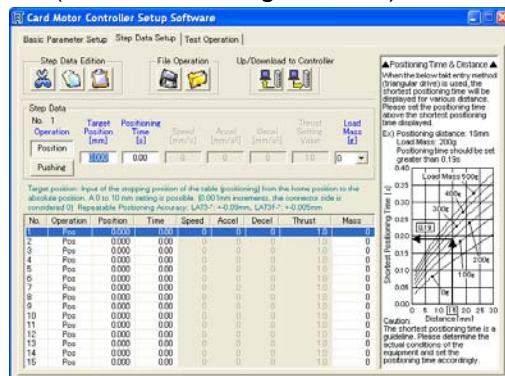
Card Motor Controller Setup Software

Basic Parameter Setup | Step Data Setup | Test Operation

Step Data Edition | File Operation | Up/Download to Controller

Step Data
No. 1
Operation
Target Position [mm]
Positioning Time [s]
Speed [mm/s]
Accel [mm/s²]
Decel [mm/s²]
Thrust Setting Value
Load Mass [g]

Position
Pushing

0.000 | 0.00 | 0 | 0 | 0 | 1.0 | 0

Target position: Input of the stopping position of the table (positioning) from the home position to the absolute position. A 0 to 10 mm setting is possible. (0.001mm increments, the connector side is considered 0) Repeatable Positioning Accuracy: LAT3*-*: +-0.03mm, LAT3F-*: +-0.005mm

| No. | Operation | Position | Time | Speed | Accel | Decel | Thrust | Mass |
|---|---|---|---|---|---|---|---|---|
| 1 | Pos | 0.000 | 0.00 | 0 | 0 | 0 | 1.0 | 0 |
| 2 | Pos | 0.000 | 0.00 | 0 | 0 | 0 | 1.0 | 0 |
| 3 | Pos | 0.000 | 0.00 | 0 | 0 | 0 | 1.0 | 0 |
| 4 | Pos | 0.000 | 0.00 | 0 | 0 | 0 | 1.0 | 0 |
| 5 | Pos | 0.000 | 0.00 | 0 | 0 | 0 | 1.0 | 0 |
| 6 | Pos | 0.000 | 0.00 | 0 | 0 | 0 | 1.0 | 0 |
| 7 | Pos | 0.000 | 0.00 | 0 | 0 | 0 | 1.0 | 0 |
| 8 | Pos | 0.000 | 0.00 | 0 | 0 | 0 | 1.0 | 0 |
| 9 | Pos | 0.000 | 0.00 | 0 | 0 | 0 | 1.0 | 0 |
| 10 | Pos | 0.000 | 0.00 | 0 | 0 | 0 | 1.0 | 0 |
| 11 | Pos | 0.000 | 0.00 | 0 | 0 | 0 | 1.0 | 0 |
| 12 | Pos | 0.000 | 0.00 | 0 | 0 | 0 | 1.0 | 0 |
| 13 | Pos | 0.000 | 0.00 | 0 | 0 | 0 | 1.0 | 0 |
| 14 | Pos | 0.000 | 0.00 | 0 | 0 | 0 | 1.0 | 0 |
| 15 | Pos | 0.000 | 0.00 | 0 | 0 | 0 | 1.0 | 0 |

▲Positioning Time & Distance▲
When the below text entry method (triangular drive) is used, the shortest positioning time will be displayed for various distances. Please set the positioning time above the shortest positioning time displayed.
Ex) Positioning distance: 15mm
Load Mass: 200g
Positioning time will be set greater than 0.19s

Load Mass 500g
400g
300g
200g
100g
0g
0.19
Shortest Positioning Time [s]
0.40 0.35 0.30 0.25 0.20 0.15 0.10 0.05 0.00
0 5 10 15 20 25 30
Distance[mm]

Caution:
The shortest positioning time is a guideline. Please determine the actual conditions of the equipment and set the positioning time accordingly.